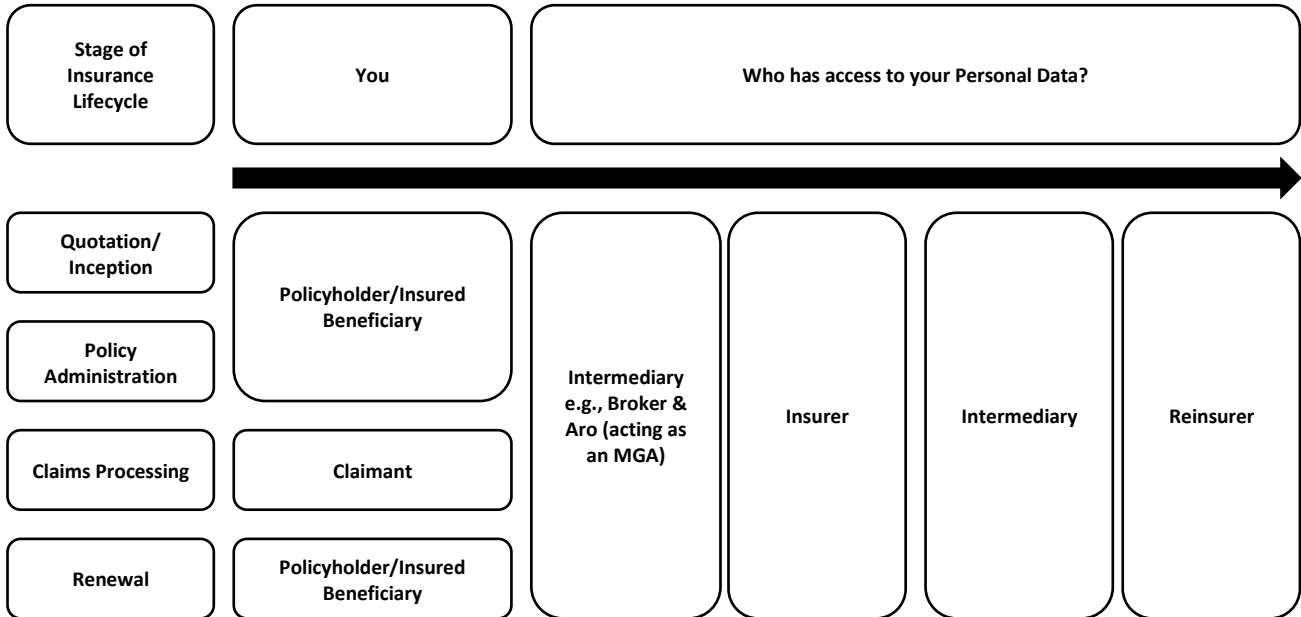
Stage of Insurance Lifecycle

You

Who has access to your Personal Data?

Quotation/ Inception

Policy Administration

Claims Processing

Renewal

Policyholder/Insured Beneficiary

Claimant

Policyholder/Insured Beneficiary

Intermediary e.g., Broker & Aro (acting as an MGA)

Insurer

Intermediary

Reinsurer